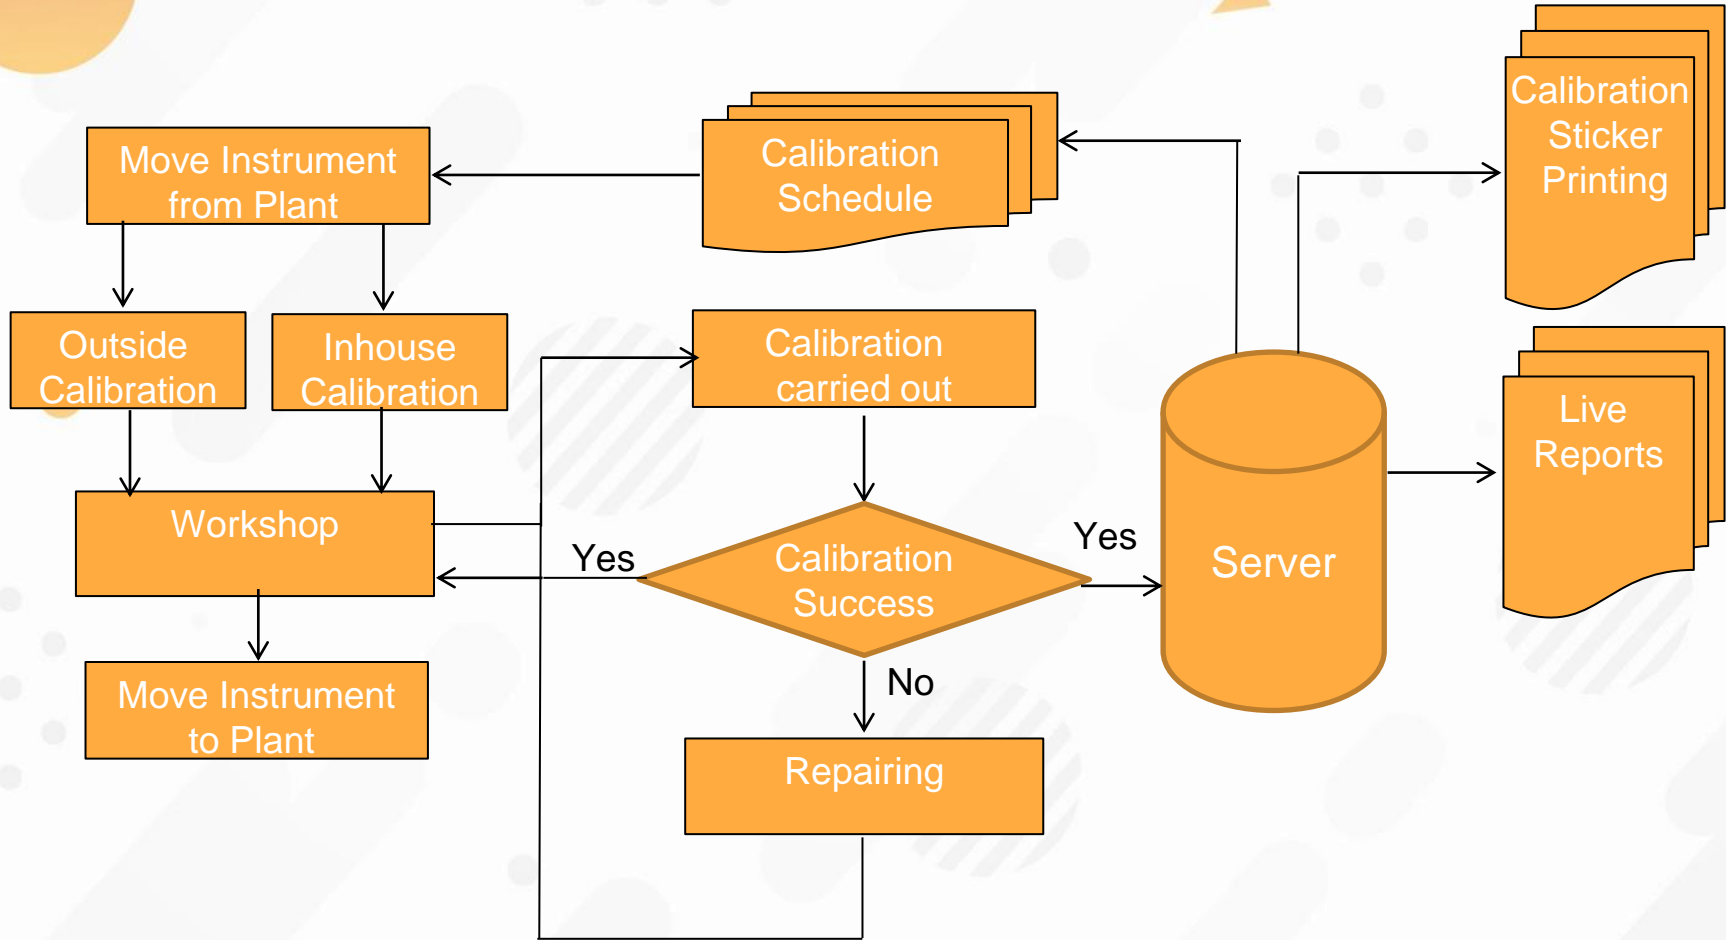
Move Instrument from Plant

Calibration Schedule

Calibration Sticker Printing

Outside Calibration

Inhouse Calibration

Calibration carried out

Live Reports

Workshop

Yes

Calibration Success

Yes

Server

No

Move Instrument to Plant

Repairing